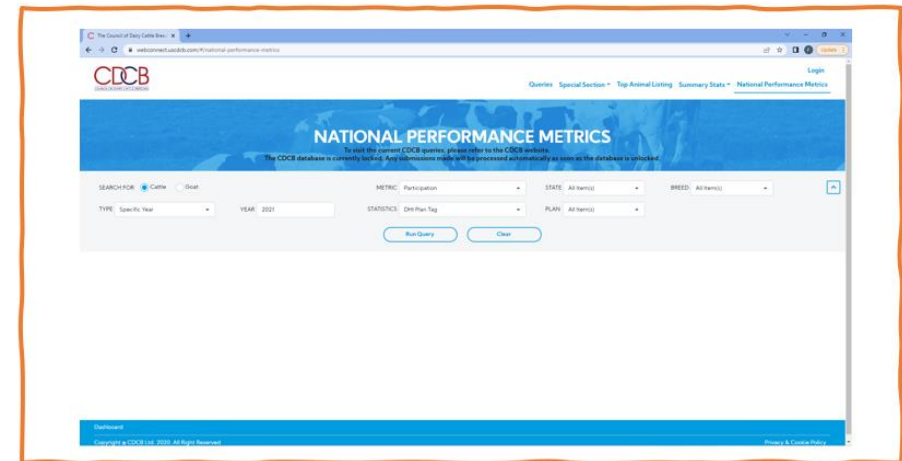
The Council of Dairy Cattle Bree... ×  +

webconnect.uscdcb.com/#/national-performance-metrics

Update

CDCB
COUNCIL ON DAIRY CATTLE BREEDING

Login

Queries  Special Section  Top Animal Listing  Summary Stats  National Performance Metrics

NATIONAL PERFORMANCE METRICS

To visit the current CDCB queries, please refer to the CDCB website.
The CDCB database is currently locked. Any submissions made will be processed automatically as soon as the database is unlocked.

SEARCH FOR  Cattle  Goat

METRIC  Participation

STATE  All item(s)

BREED  All item(s)

TYPE  Specific Year

YEAR  2021

STATISTICS  DHI Plan Tag

PLAN  All item(s)

Run Query

Clear

Dashboard

Copyright © CDCB Ltd. 2020. All Right Reserved

Privacy & Cookie Policy